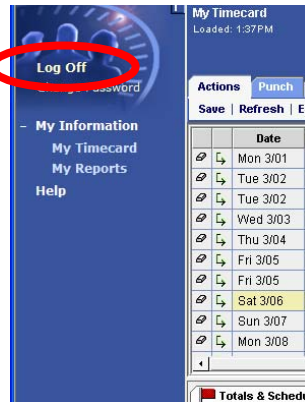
Log Off
Change Password

– My Information
My Timecard
My Reports
Help

My Timecard
Loaded: 1:37PM

Actions | Punch
Save | Refresh | E

| | | Date |
|---|---|---|
| | | Mon 3/01 |
| | | Tue 3/02 |
| | | Tue 3/02 |
| | | Wed 3/03 |
| | | Thu 3/04 |
| | | Fri 3/05 |
| | | Fri 3/05 |
| | | Sat 3/06 |
| | | Sun 3/07 |
| | | Mon 3/08 |

Totals & Sched